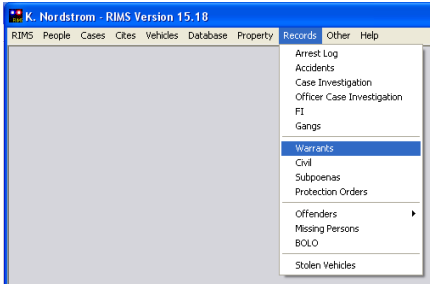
K. Nordstrom - RIMS Version 15.18

RIMS People Cases Cites Vehicles Database Property Records Other Help

Arrest Log
Accidents
Case Investigation
Officer Case Investigation
FI
Gangs

Warrants
Civil
Subpoenas
Protection Orders

Offenders
Missing Persons
BOLO

Stolen Vehicles